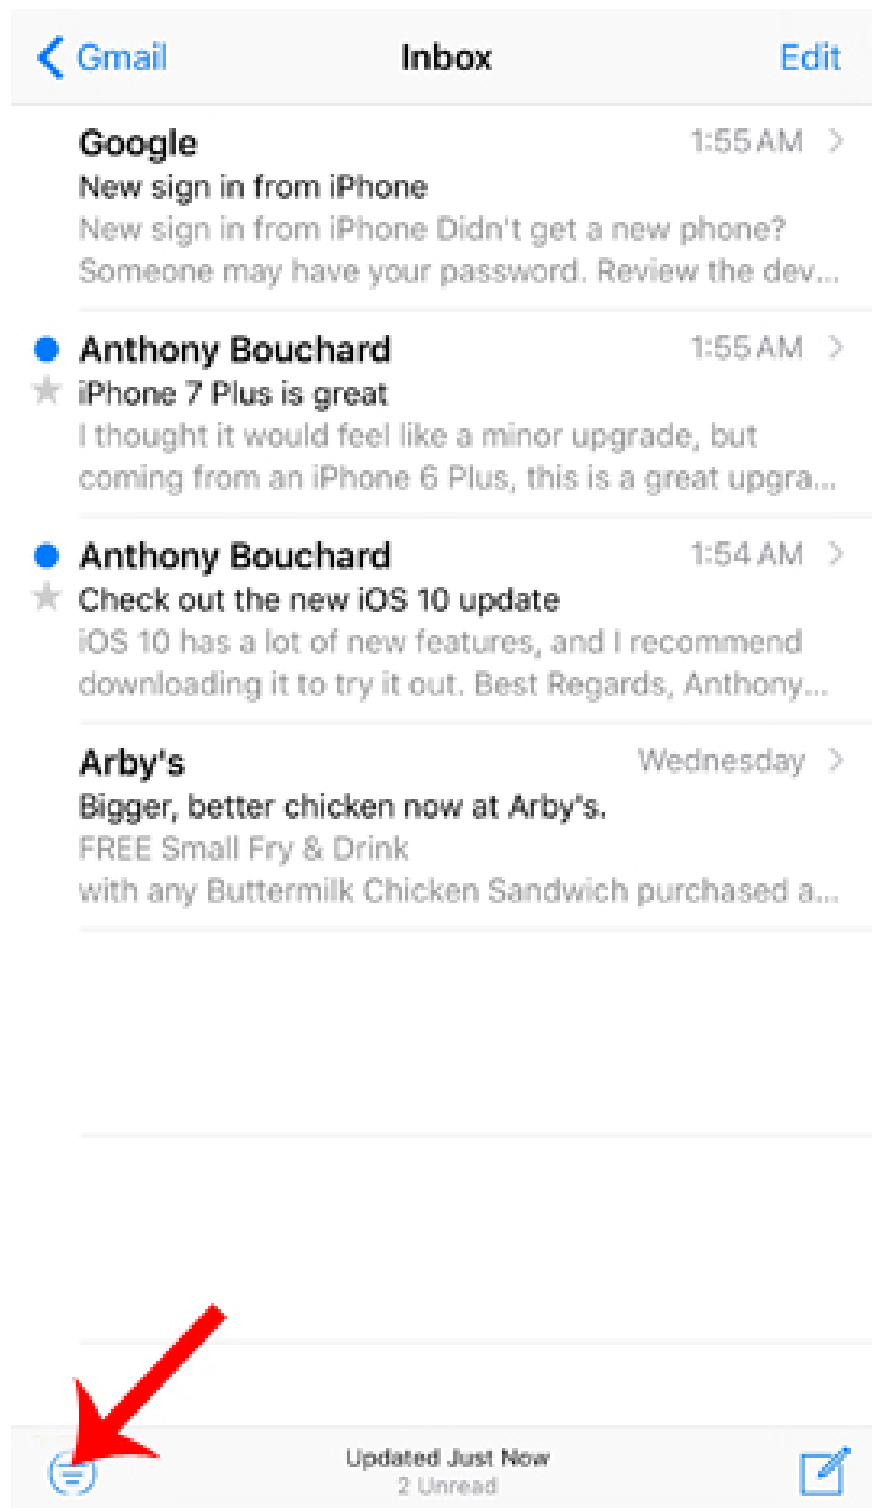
Gmail
Inbox
Edit

Google
1:55 AM
New sign in from iPhone
New sign in from iPhone Didn't get a new phone? Someone may have your password. Review the dev...

Anthony Bouchard
1:55 AM
iPhone 7 Plus is great
I thought it would feel like a minor upgrade, but coming from an iPhone 6 Plus, this is a great upgra...

Anthony Bouchard
1:54 AM
Check out the new iOS 10 update
iOS 10 has a lot of new features, and I recommend downloading it to try it out. Best Regards, Anthony...

Arby's
Wednesday
Bigger, better chicken now at Arby's.
FREE Small Fry & Drink
with any Buttermilk Chicken Sandwich purchased a...

Updated Just Now
2 Unread